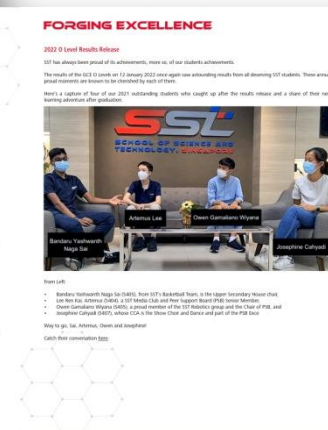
FORGING EXCELLENCE

2022 O Level Results Release

SST has always been proud of its achievements, more so, of our students achievements.

The results of the GCE O Levels on 12 January 2022 once again saw astounding results from all deserving SST students. These annu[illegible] proud moments are known to be cherished by each of them.

Here's a capture of four of our 2021 outstanding students who caught up after the results release and a share of their ne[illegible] learning adventure after graduation.

SST SCHOOL OF SCIENCE AND TECHNOLOGY, SINGAPORE

Artemus Lee

Owen Gamaliano Wiyana

Bandaru Yashwanth Naga Sai

Josephine Cahyadi

From Left:

- Bandaru Yashwanth Naga Sai (S405), from SST's Basketball Team, is the Upper Secondary House chair,
- Lee Ren Kai, Artemus (S404), a SST Media Club and Peer Support Board (PSB) Senior Member,
- Owen Gamaliano Wiyana (S405), a proud member of the SST Robotics group and the Chair of PSB, and
- Josephine Cahyadi (S407), whose CCA is the Show Choir and Dance and part of the PSB Exco

Way to go, Sai, Artemus, Owen and Josephine!

Catch their conversation here.